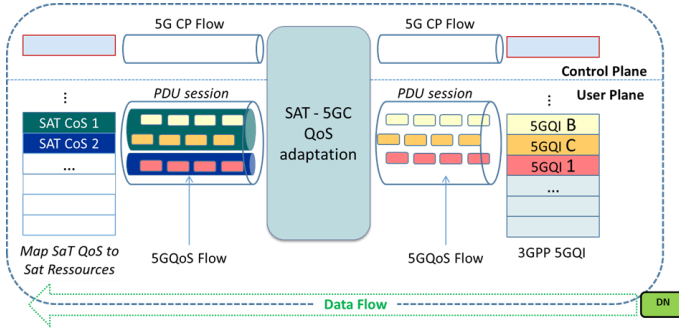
5G CP Flow

5G CP Flow

Control Plane

User Plane

PDU session

SAT - 5GC QoS adaptation

PDU session

⋮

SAT CoS 1

SAT CoS 2

...

⋮

5GQI B

5GQI C

5GQI 1

...

Map SaT QoS to Sat Ressources

5GQoS Flow

5GQoS Flow

3GPP 5GQI

Data Flow

DN